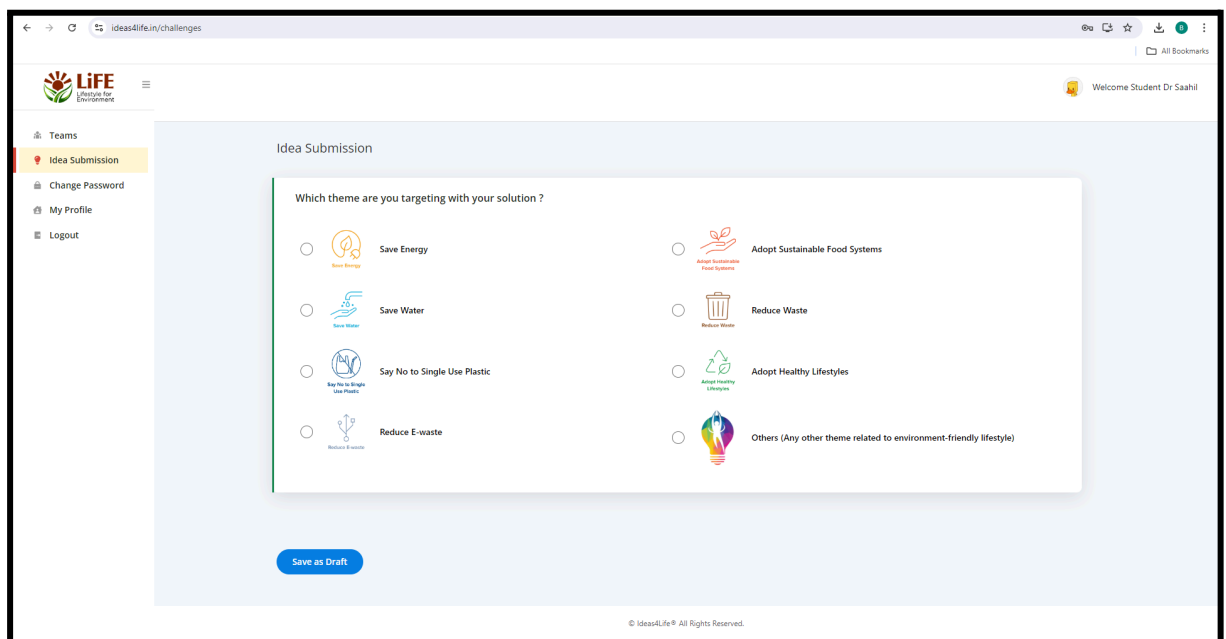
ideas4life.in/challenges

All Bookmarks

LiFE
Lifestyle for Environment

Welcome Student Dr Saahil

Teams
Idea Submission
Change Password
My Profile
Logout

Idea Submission

Which theme are you targeting with your solution ?

Save Energy
Save Energy

Adopt Sustainable Food Systems
Adopt Sustainable Food Systems

Save Water
Save Water

Reduce Waste
Reduce Waste

Say No to Single Use Plastic
Say No to Single Use Plastic

Adopt Healthy Lifestyles
Adopt Healthy Lifestyles

Reduce E-waste
Reduce E-waste

Others (Any other theme related to environment-friendly lifestyle)

Save as Draft

© Ideas4Life® All Rights Reserved.